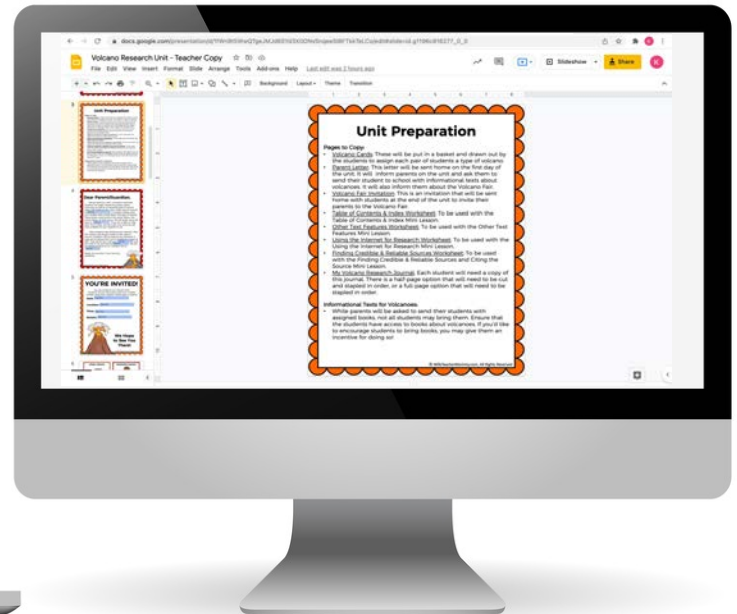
docs.google.com/presentation/d/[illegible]

Volcano Research Unit - Teacher Copy
File Edit View Insert Format Slide Arrange Tools Add-ons Help Last edit was 2 hours ago

Slideshow Share

Background Layout Theme Transition

Unit Preparation

Dear Parent/Guardian,

YOU'RE INVITED!

We Hope to See You There!

Unit Preparation

Pages to Copy:
• Volcano Cards: These will be put in a basket and drawn out by the students to assign each pair of students a type of volcano.
• Parent Letter: This letter will be sent home on the first day of the unit. It will inform parents on the unit and ask them to send their student to school with informational texts about volcanoes. It will also inform them about the Volcano Fair.
• Volcano Fair Invitation: This is an invitation that will be sent home with students at the end of the unit to invite their parents to the Volcano Fair.
• Table of Contents & Index Worksheet: To be used with the Table of Contents & Index Mini Lesson.
• Other Text Features Worksheet: To be used with the Other Text Features Mini Lesson.
• Using the Internet for Research Worksheet: To be used with the Using the Internet for Research Mini Lesson.
• Finding Credible & Reliable Sources Worksheet: To be used with the Finding Credible & Reliable Sources and Citing the Source Mini Lesson.
• My Volcanic Research Journal: Each student will need a copy of this journal. There is a half-page option that will need to be cut and stapled in order, or a full-page option that will need to be stapled in order.

Informational Texts for Volcanoes:
• While parents will be asked to send their students with assigned books, not all students may bring them. Ensure that the students have access to books about volcanoes. If you'd like to encourage students to bring books, you may give them an incentive for doing so!

© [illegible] All Rights Reserved